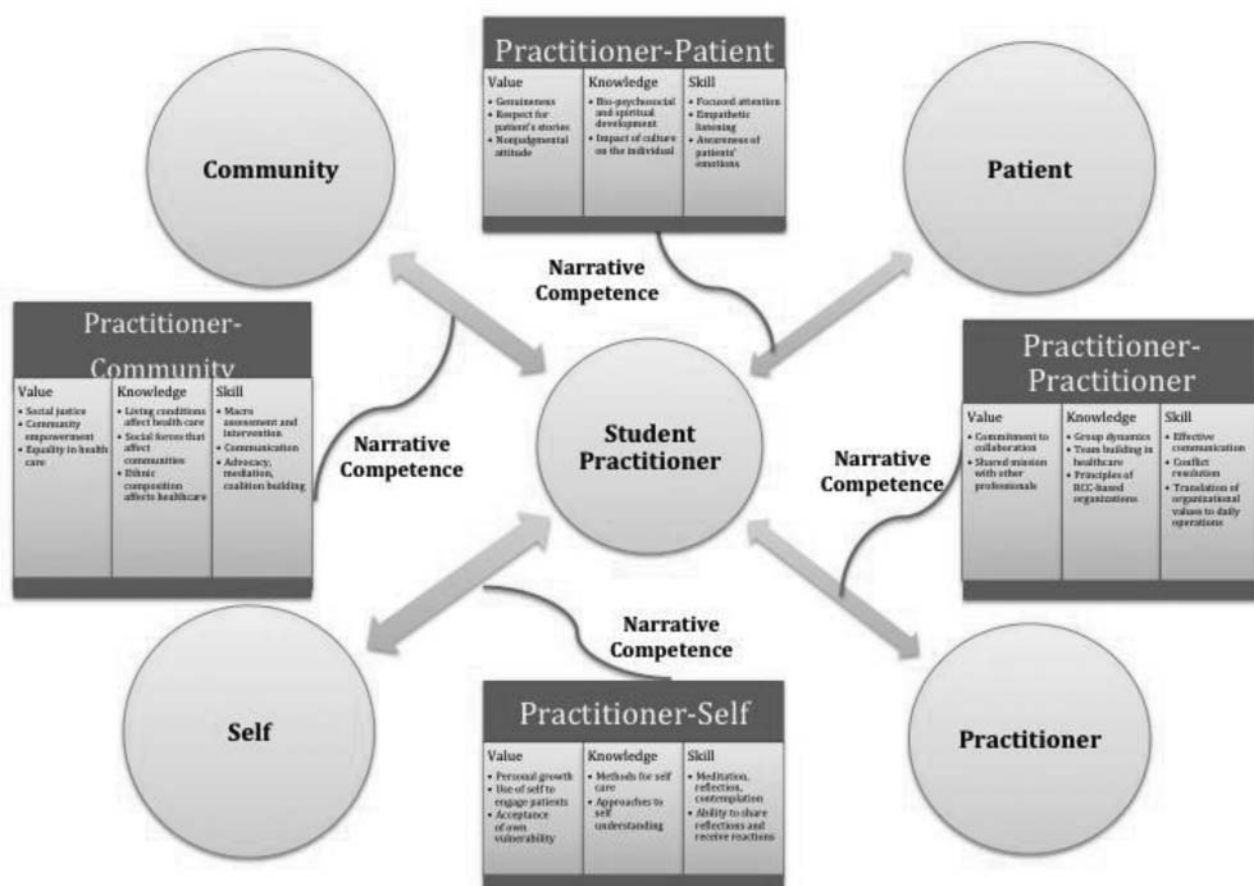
Practitioner-Patient

| Value | Knowledge | Skill |
|---|---|---|
| • Genuineness • Respect for patient's stories • Nonjudgmental attitude | • Bio-psychosocial and spiritual development • Impact of culture on the individual | • Focused attention • Empathetic listening • Awareness of patients' emotions |

Community

Patient

Narrative Competence

Practitioner-Community

| Value | Knowledge | Skill |
|---|---|---|
| • Social justice • Community empowerment • Equality in health care | • Living conditions affect health care • Social forces that affect communities • Ethnic composition affects healthcare | • Macro assessment and intervention • Communication • Advocacy, mediation, coalition building |

Narrative Competence

Student Practitioner

Narrative Competence

Practitioner-Practitioner

| Value | Knowledge | Skill |
|---|---|---|
| • Commitment to collaboration • Shared mission with other professionals | • Group dynamics • Team building in healthcare • Principles of RCC-based organizations | • Effective communication • Conflict resolution • Translation of organizational values to daily operations |

Narrative Competence

Self

Practitioner

Practitioner-Self

| Value | Knowledge | Skill |
|---|---|---|
| • Personal growth • Use of self to engage patients • Acceptance of own vulnerability | • Methods for self care • Approaches to self understanding | • Meditation, reflection, contemplation • Ability to share reflections and receive reactions |